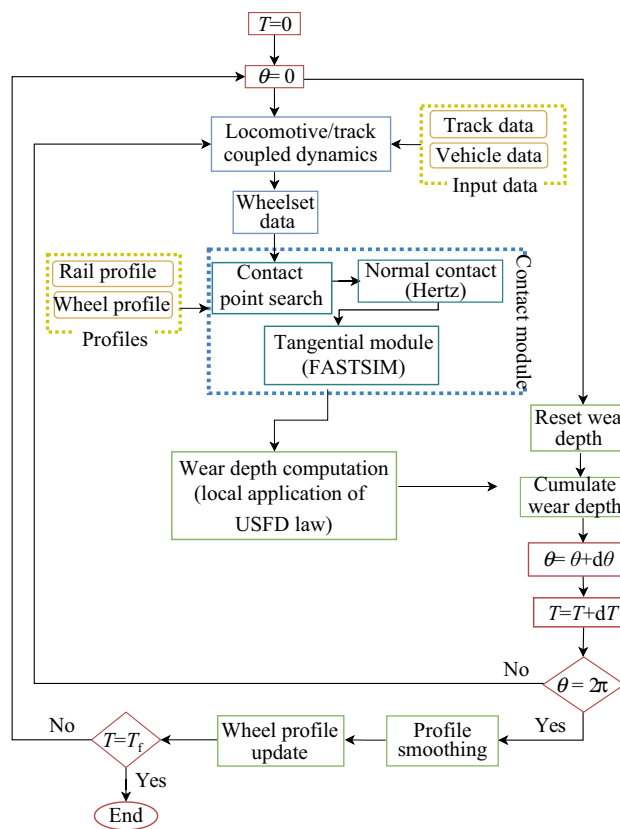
$T$=0

$\theta$= 0

Locomotive/track coupled dynamics

Track data

Vehicle data

Input data

Wheelset data

Rail profile

Wheel profile

Profiles

Contact point search

Normal contact (Hertz)

Tangential module (FASTSIM)

Contact module

Reset wear depth

Wear depth computation (local application of USFD law)

Cumulate wear depth

$\theta = \theta + d\theta$

$T = T + dT$

No

$\theta = 2\pi$

Yes

No

$T = T_f$

Wheel profile update

Profile smoothing

Yes

End